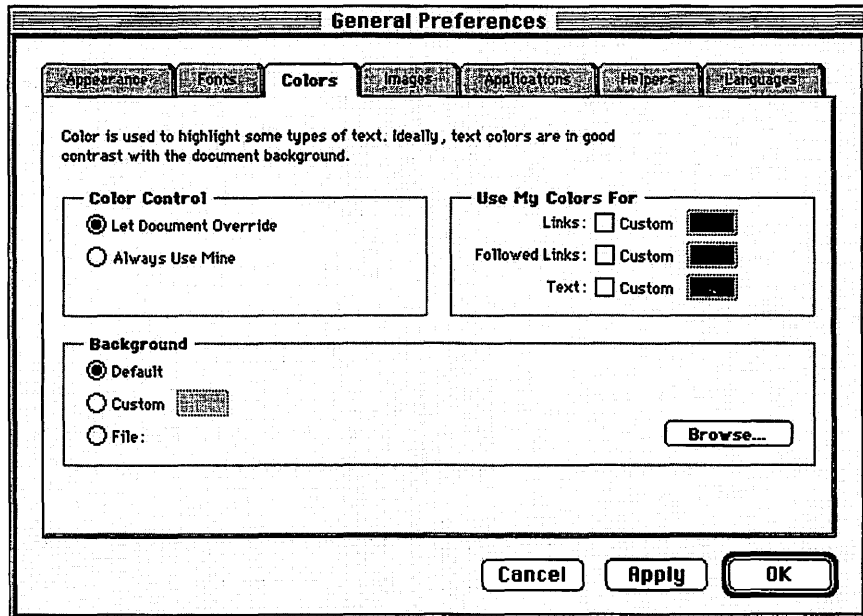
General Preferences

Appearance | Fonts | Colors | Images | Applications | Helpers | Languages

Color is used to highlight some types of text. Ideally, text colors are in good contrast with the document background.

Color Control
Let Document Override
Always Use Mine

Use My Colors For
Links: Custom
Followed Links: Custom
Text: Custom

Background
Default
Custom
File:
Browse...

Cancel
Apply
OK